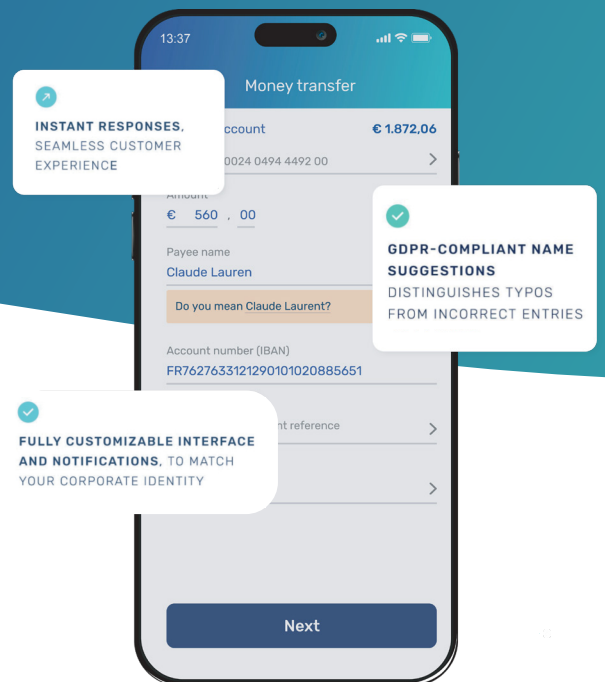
13:37

Money transfer

INSTANT RESPONSES, SEAMLESS CUSTOMER EXPERIENCE

ccount

€ 1.872,06

0024 0494 4492 00

Amount

€ 560 , 00

GDPR-COMPLIANT NAME SUGGESTIONS DISTINGUISHES TYPOS FROM INCORRECT ENTRIES

Payee name

Claude Lauren

Do you mean Claude Laurent?

Account number (IBAN)

FR7627633121290101020885651

FULLY CUSTOMIZABLE INTERFACE AND NOTIFICATIONS, TO MATCH YOUR CORPORATE IDENTITY

nt reference

Next